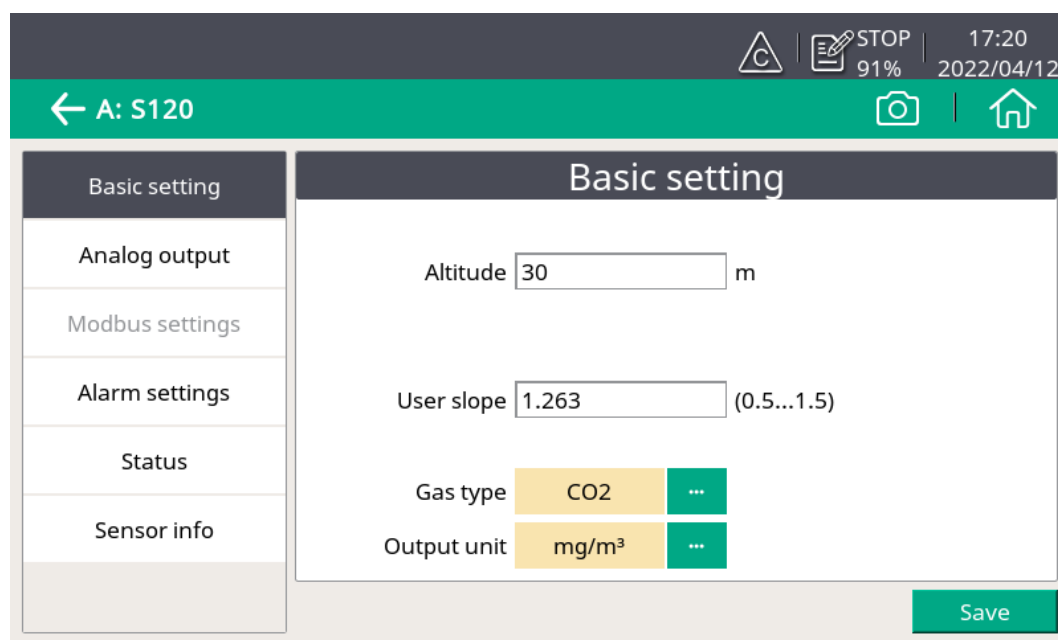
C STOP 91% 17:20 2022/04/12

A: S120

Basic setting

Analog output

Modbus settings

Alarm settings

Status

Sensor info

Basic setting

Altitude 30 m

User slope 1.263 (0.5...1.5)

Gas type CO2 ···

Output unit mg/m³ ···

Save